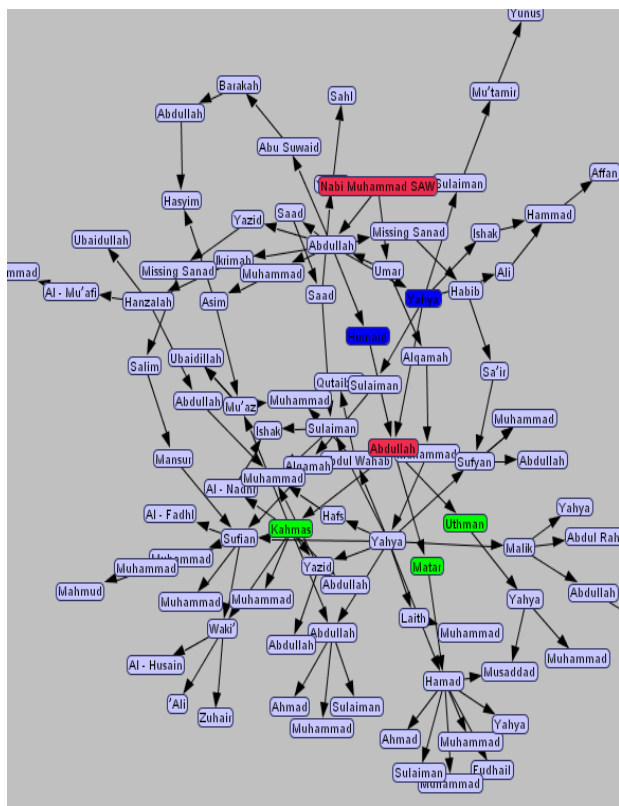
Yunus
Mu'tamir
Sahl
Barakah
Abdullah
Abu Suwaid
Nabi Muhammad SAW
Sulaiman
Affan
Hasyim
Yazid
Saad
Missing Sanad
Hammad
Ishak
Ubaidullah
Abdullah
Ikrimah
Missing Sanad
Muhammad
Umar
Ali
mmad
Al - Mu'afi
Hanzalah
Asim
Saad
Yahya
Habib
Buraid
Salim
Ubaidillah
Alqamah
Sa'ir
Qutaibah
Sulaiman
Abdullah
Mu'az
Muhammad
Muhammad
Ishak
Sulaiman
Abdullah
Muhammad
Mansur
Alqamah
Abdul Wahab
Sufyan
Abdullah
Muhammad
Al - Nadhr
Al - Fadhl
Hafs
Uthman
Yahya
Sufian
Kahmas
Yahya
Abdul Rah
Malik
Muhammad
Muhammad
Yazid
Matar
Mahmud
Abdullah
Abdullah
Muhammad
Muhammad
Yahya
Laith
Waki'
Abdullah
Muhammad
Abdullah
Muhammad
Al - Husain
Musaddad
Hamad
'Ali
Zuhair
Ahmad
Sulaiman
Yahya
Muhammad
Ahmad
Muhammad
Sulaiman
Fudhail
Muhammad